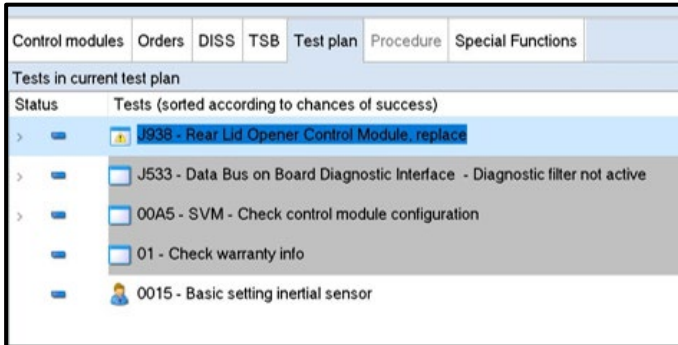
| Control modules | Orders | DISS | TSB | Test plan | Procedure | Special Functions |
|---|---|---|---|---|---|---|

Tests in current test plan

| Status | Tests (sorted according to chances of success) |
|---|---|
| | J938 - Rear Lid Opener Control Module, replace |
| | J533 - Data Bus on Board Diagnostic Interface - Diagnostic filter not active |
| | 00A5 - SVM - Check control module configuration |
| | 01 - Check warranty info |
| | 0015 - Basic setting inertial sensor |